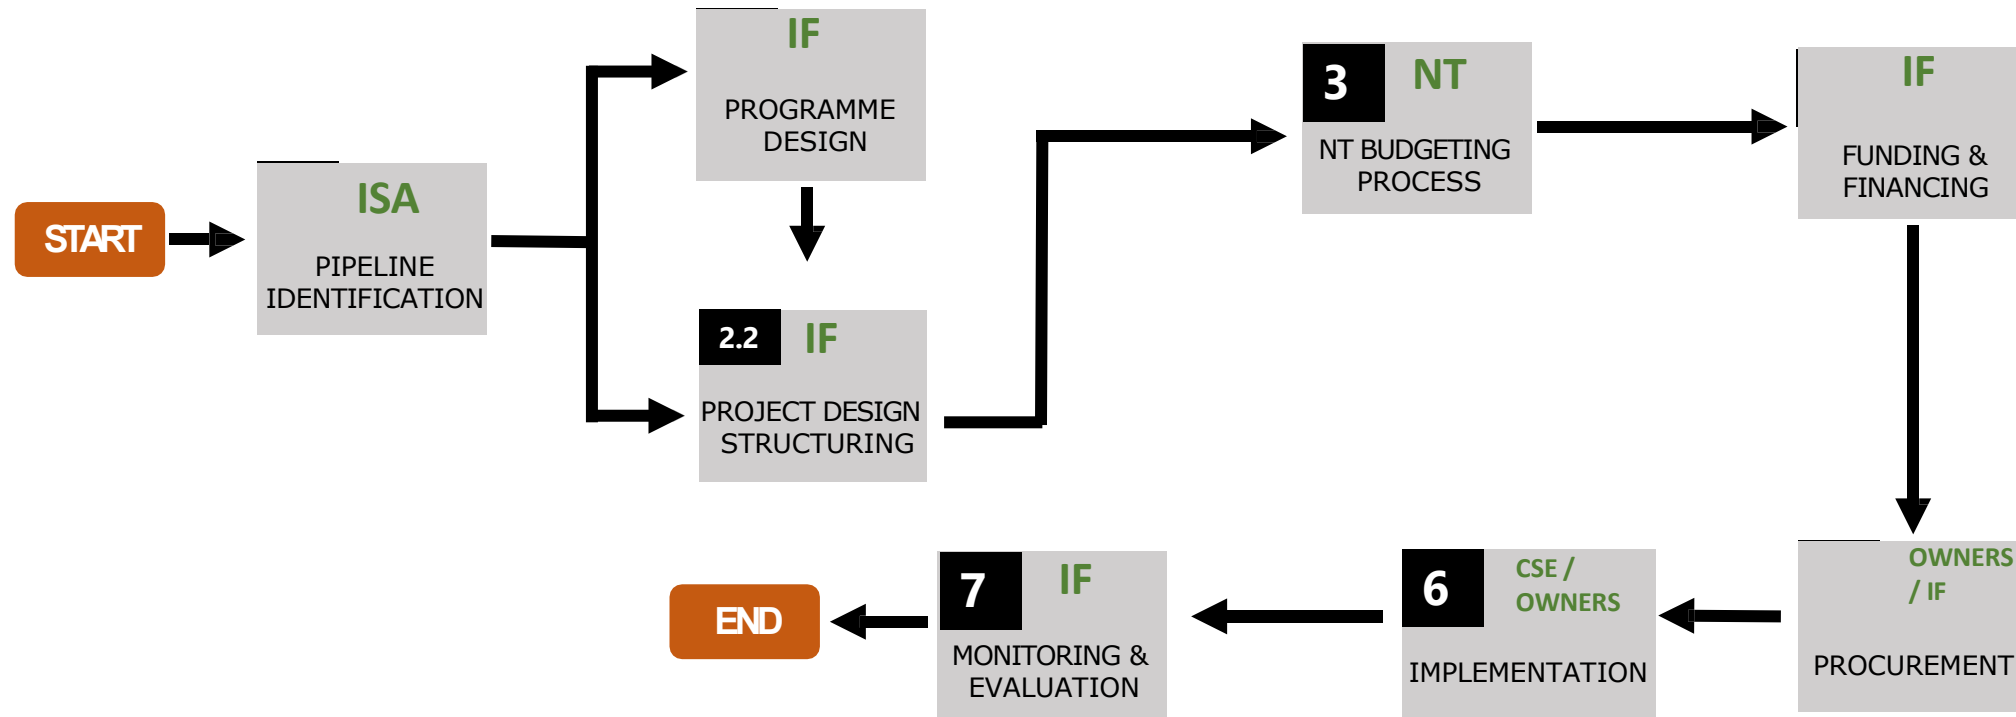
START

ISA

PIPELINE IDENTIFICATION

IF

PROGRAMME DESIGN

2.2 IF

PROJECT DESIGN STRUCTURING

3 NT

NT BUDGETING PROCESS

IF

FUNDING & FINANCING

OWNERS / IF

PROCUREMENT

6 CSE / OWNERS

IMPLEMENTATION

7 IF

MONITORING & EVALUATION

END